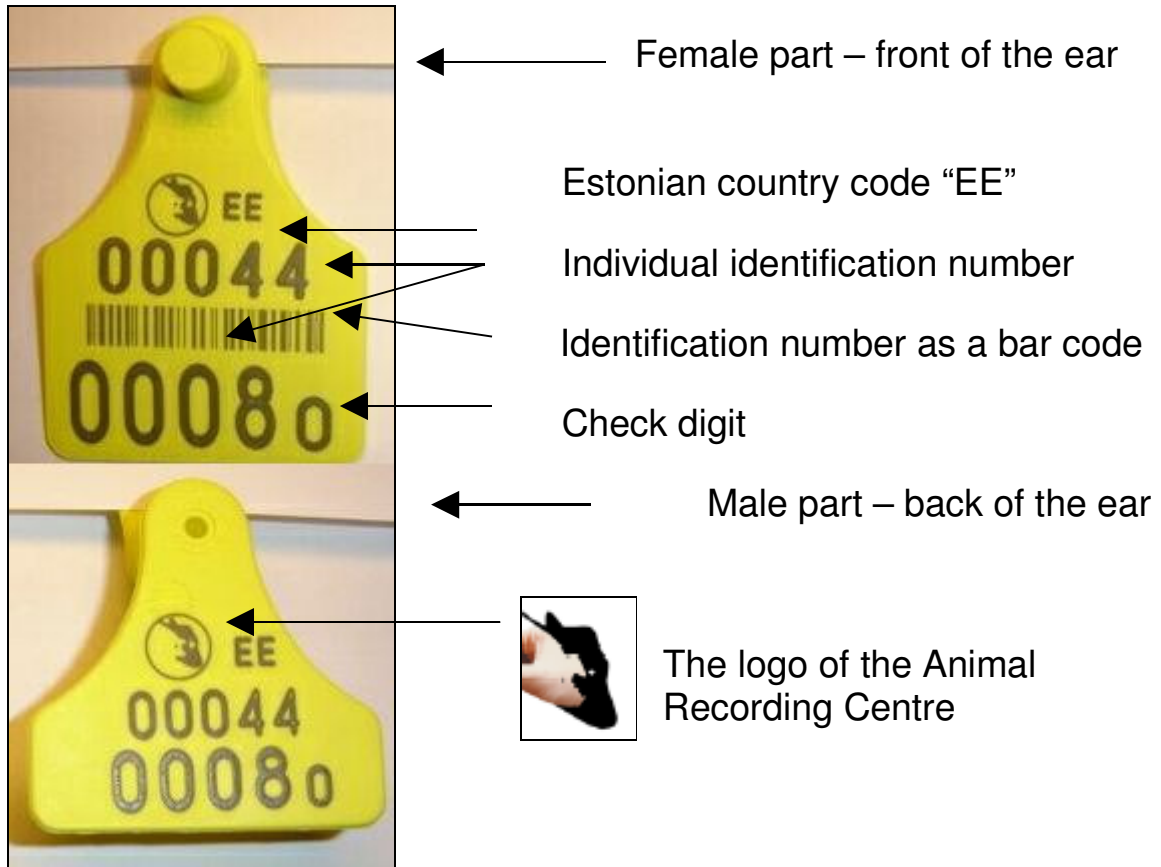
EE
00044
0008 0

Female part – front of the ear

Estonian country code "EE"

Individual identification number

Identification number as a bar code

Check digit

EE
00044
0008 0

Male part – back of the ear

The logo of the Animal Recording Centre